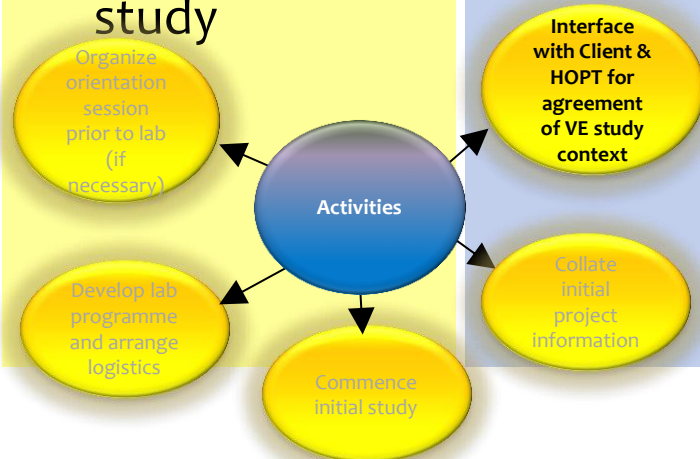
study

Organize orientation session prior to lab (if necessary)

Interface with Client & HOPT for agreement of VE study context

Activities

Collate initial project information

Develop lab programme and arrange logistics

Commence initial study